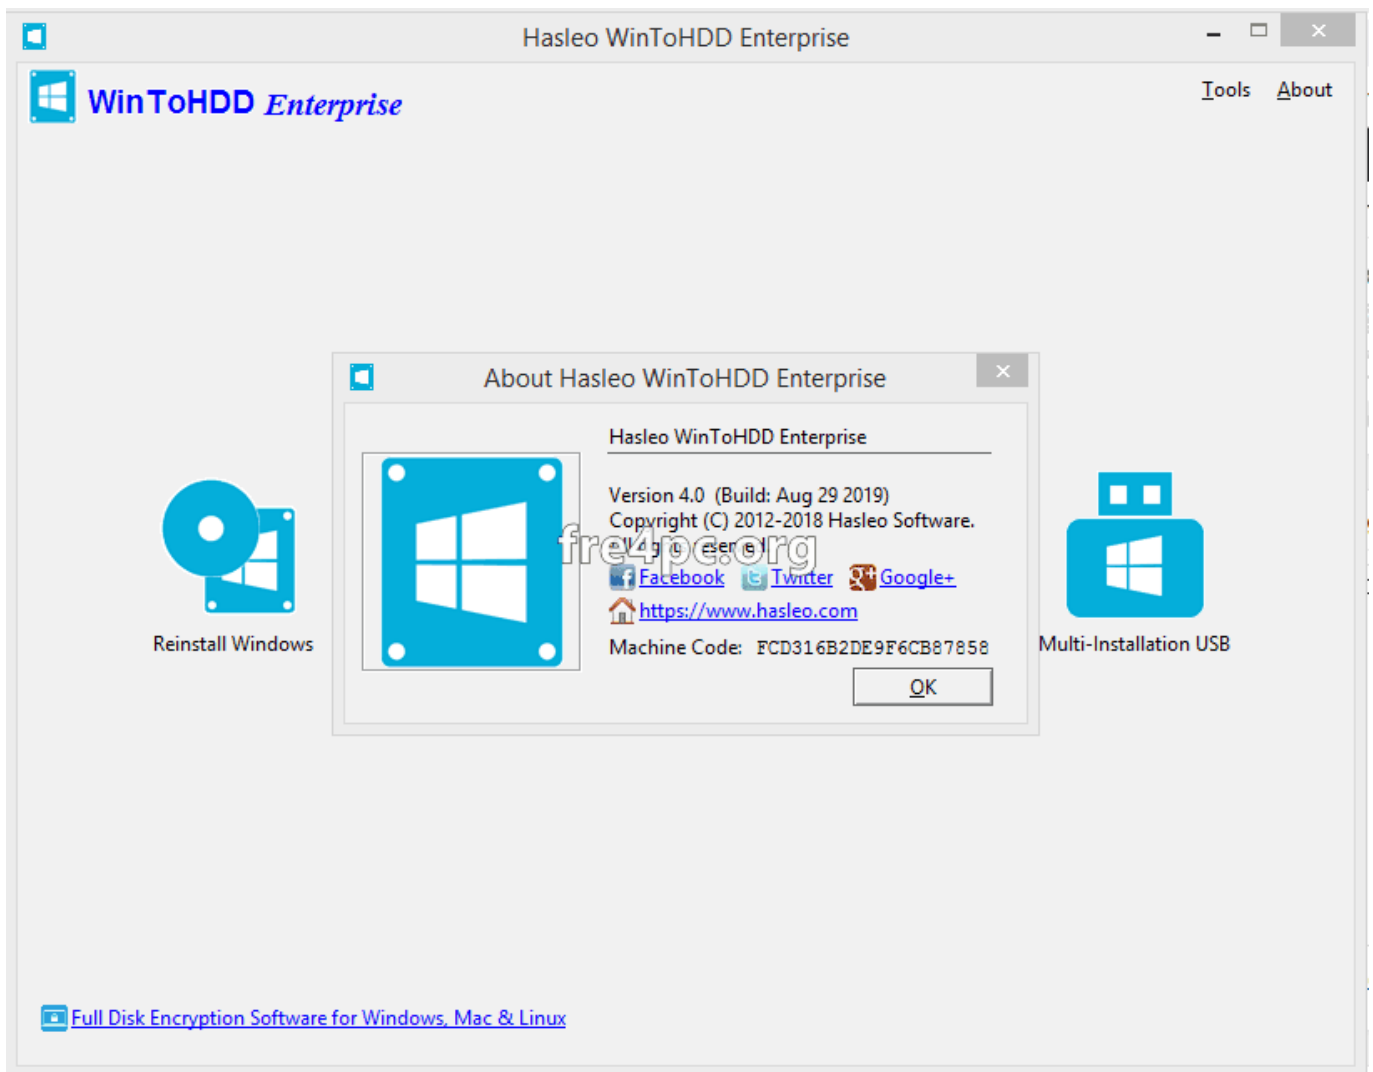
Hasleo WinToHDD Enterprise

WinToHDD Enterprise

Tools About

About Hasleo WinToHDD Enterprise

Hasleo WinToHDD Enterprise

Version 4.0 (Build: Aug 29 2019)
Copyright (C) 2012-2018 Hasleo Software.
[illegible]

fre4pc.org

Facebook Twitter Google+

https://www.hasleo.com

Machine Code: FCD316B2DE9F6CB87858

OK

Reinstall Windows

Multi-Installation USB

Full Disk Encryption Software for Windows, Mac & Linux